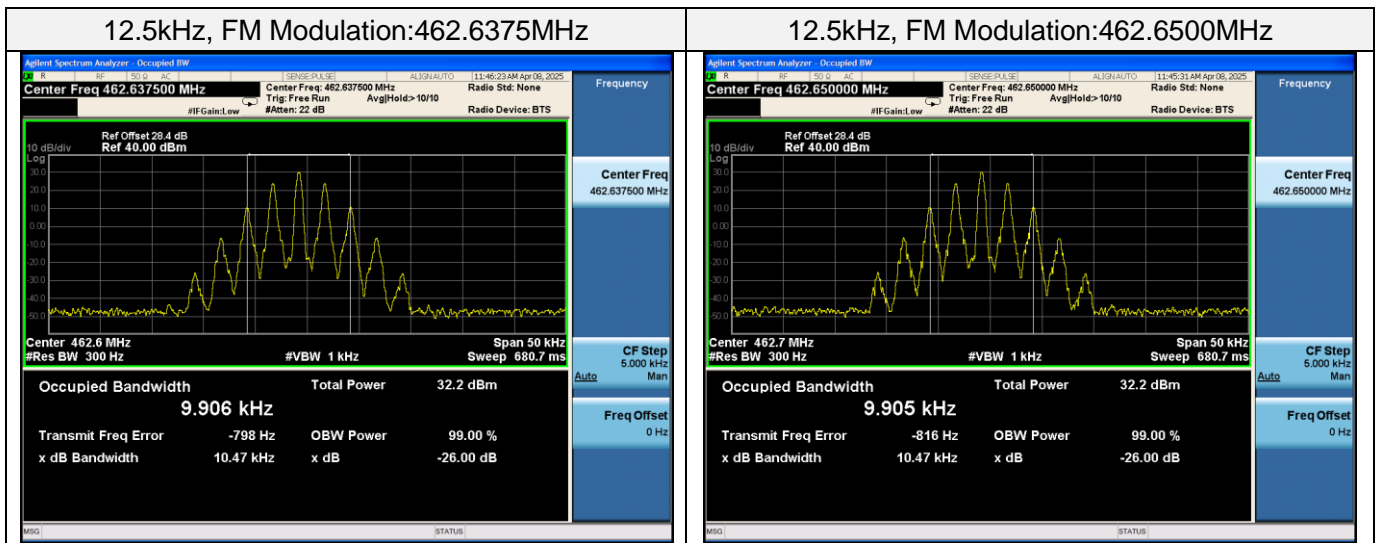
| 12.5kHz, FM Modulation:462.6375MHz | 12.5kHz, FM Modulation:462.6500MHz |
|---|---|
| | |

Agilent Spectrum Analyzer - Occupied BW
R RF 50 Ω AC SENSE:PULSE ALIGN AUTO 11:46:23 AM Apr 08, 2025
Center Freq 462.637500 MHz
Center Freq: 462.637500 MHz Trig: Free Run Avg|Hold:>10/10 #Atten: 22 dB
#IFGain:Low
Radio Std: None
Radio Device: BTS
Frequency
Ref Offset 28.4 dB
10 dB/div Ref 40.00 dBm
Log
30.0
20.0
10.0
0.00
-10.0
-20.0
-30.0
-40.0
-50.0
Center 462.6 MHz
#Res BW 300 Hz
#VBW 1 kHz
Span 50 kHz
Sweep 680.7 ms
Center Freq
462.637500 MHz
CF Step
5.000 kHz
Auto Man
Occupied Bandwidth
9.906 kHz
Total Power 32.2 dBm
Transmit Freq Error -798 Hz
OBW Power 99.00 %
x dB Bandwidth 10.47 kHz
x dB -26.00 dB
Freq Offset
0 Hz
MSG STATUS

Agilent Spectrum Analyzer - Occupied BW
R RF 50 Ω AC SENSE:PULSE ALIGN AUTO 11:45:31 AM Apr 08, 2025
Center Freq 462.650000 MHz
Center Freq: 462.650000 MHz Trig: Free Run Avg|Hold:>10/10 #Atten: 22 dB
#IFGain:Low
Radio Std: None
Radio Device: BTS
Frequency
Ref Offset 28.4 dB
10 dB/div Ref 40.00 dBm
Log
30.0
20.0
10.0
0.00
-10.0
-20.0
-30.0
-40.0
-50.0
Center 462.7 MHz
#Res BW 300 Hz
#VBW 1 kHz
Span 50 kHz
Sweep 680.7 ms
Center Freq
462.650000 MHz
CF Step
5.000 kHz
Auto Man
Occupied Bandwidth
9.905 kHz
Total Power 32.2 dBm
Transmit Freq Error -816 Hz
OBW Power 99.00 %
x dB Bandwidth 10.47 kHz
x dB -26.00 dB
Freq Offset
0 Hz
MSG STATUS